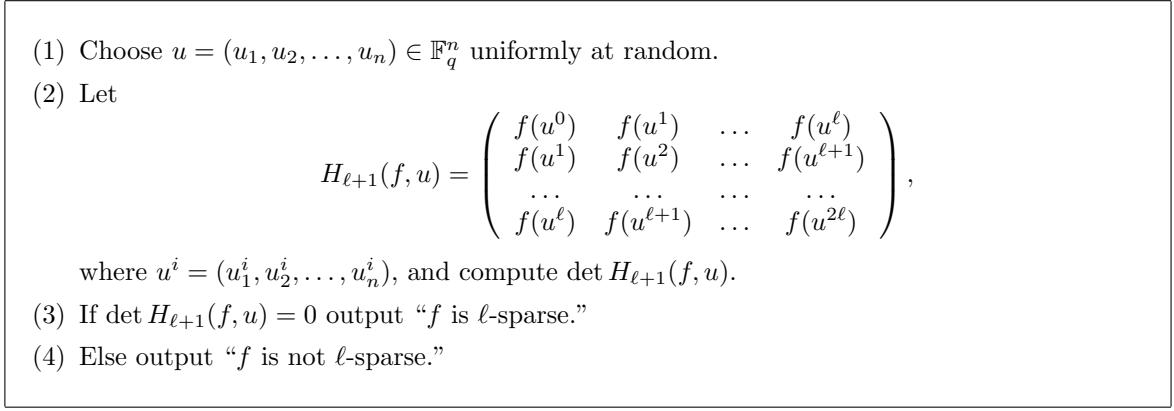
(1) Choose $u = (u_1, u_2, \ldots, u_n) \in \mathbb{F}_q^n$ uniformly at random.

(2) Let

$$H_{\ell+1}(f, u) = \begin{pmatrix} f(u^0) & f(u^1) & \ldots & f(u^\ell) \\ f(u^1) & f(u^2) & \ldots & f(u^{\ell+1}) \\ \ldots & \ldots & \ldots & \ldots \\ f(u^\ell) & f(u^{\ell+1}) & \ldots & f(u^{2\ell}) \end{pmatrix},$$

where $u^i = (u_1^i, u_2^i, \ldots, u_n^i)$, and compute $\det H_{\ell+1}(f, u)$.

(3) If $\det H_{\ell+1}(f, u) = 0$ output "$f$ is $\ell$-sparse."

(4) Else output "$f$ is not $\ell$-sparse."